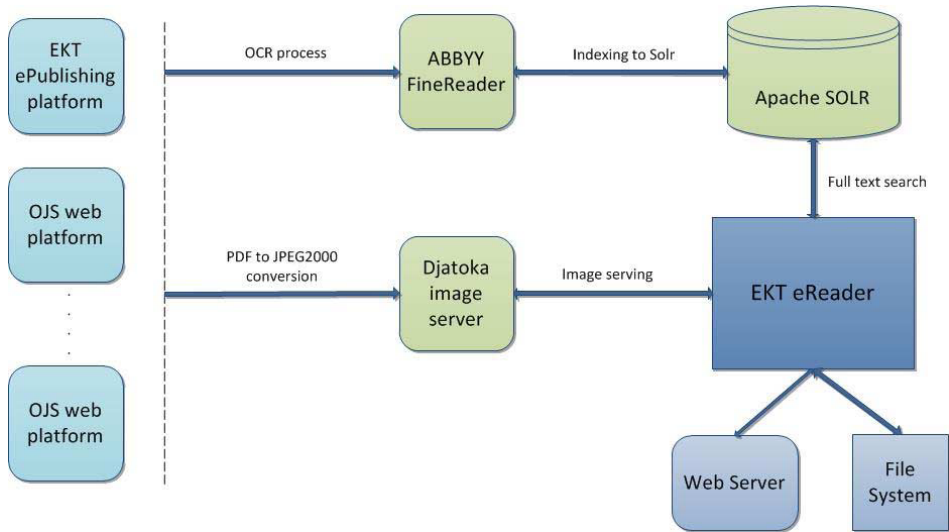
EKT ePublishing platform

OJS web platform

.
.
.
.

OJS web platform

OCR process

ABBYY FineReader

Indexing to Solr

Apache SOLR

Full text search

PDF to JPEG2000 conversion

Djatoka image server

Image serving

EKT eReader

Web Server

File System